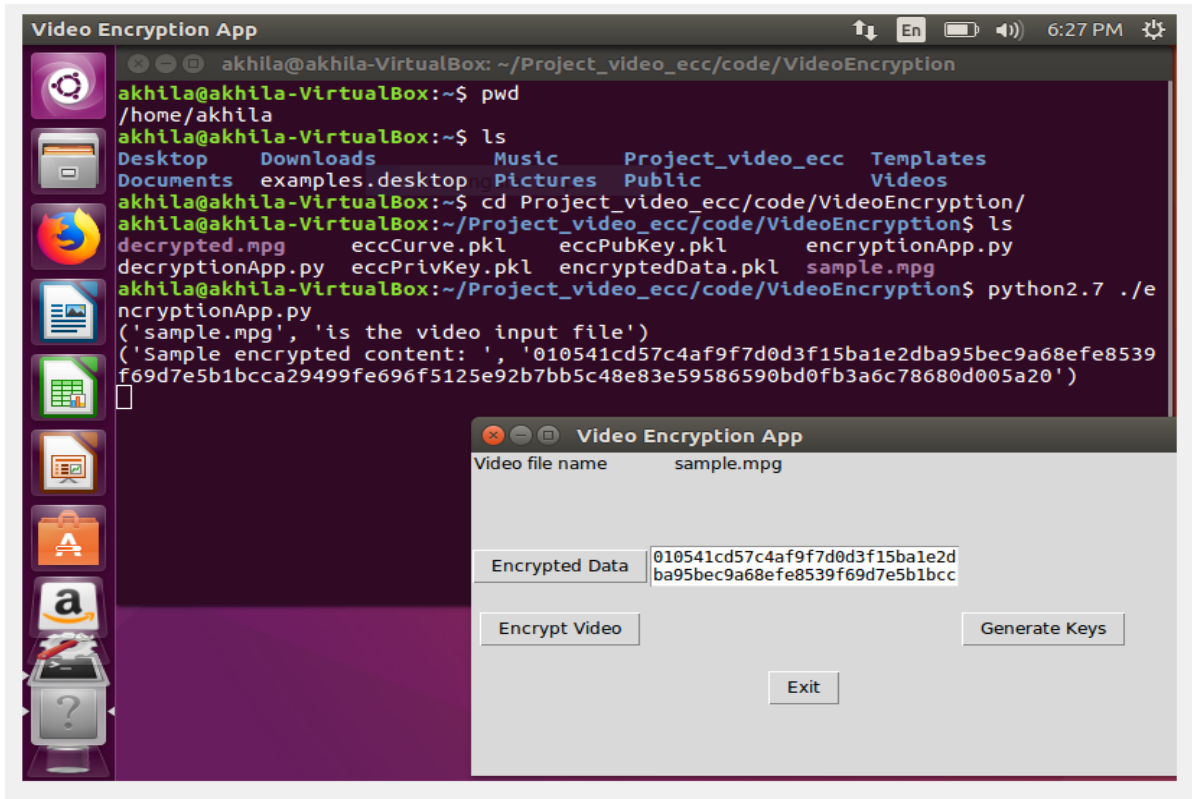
Video Encryption App

En

6:27 PM

akhila@akhila-VirtualBox: ~/Project_video_ecc/code/VideoEncryption

akhila@akhila-VirtualBox:~$ pwd
/home/akhila
akhila@akhila-VirtualBox:~$ ls
Desktop Downloads Music Project_video_ecc Templates
Documents examples.desktop Pictures Public Videos
akhila@akhila-VirtualBox:~$ cd Project_video_ecc/code/VideoEncryption/
akhila@akhila-VirtualBox:~/Project_video_ecc/code/VideoEncryption$ ls
decrypted.mpg eccCurve.pkl eccPubKey.pkl encryptionApp.py
decryptionApp.py eccPrivKey.pkl encryptedData.pkl sample.mpg
akhila@akhila-VirtualBox:~/Project_video_ecc/code/VideoEncryption$ python2.7 ./encryptionApp.py
('sample.mpg', 'is the video input file')
('Sample encrypted content: ', '010541cd57c4af9f7d0d3f15ba1e2dba95bec9a68efe8539f69d7e5b1bcca29499fe696f5125e92b7bb5c48e83e59586590bd0fb3a6c78680d005a20')

Video Encryption App

Video file name sample.mpg

Encrypted Data

010541cd57c4af9f7d0d3f15ba1e2d
ba95bec9a68efe8539f69d7e5b1bcc

Encrypt Video

Generate Keys

Exit